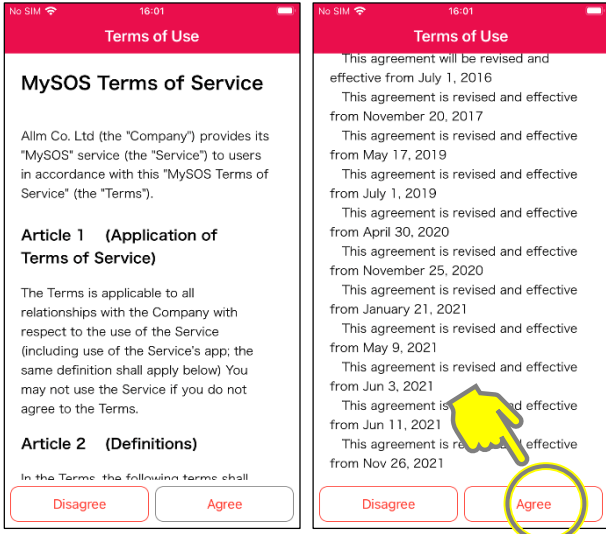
No SIM 16:01

Terms of Use

MySOS Terms of Service

Allm Co. Ltd (the "Company") provides its "MySOS" service (the "Service") to users in accordance with this "MySOS Terms of Service" (the "Terms").

Article 1 (Application of Terms of Service)

The Terms is applicable to all relationships with the Company with respect to the use of the Service (including use of the Service's app; the same definition shall apply below) You may not use the Service if you do not agree to the Terms.

Article 2 (Definitions)

In the Terms, the following terms shall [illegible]

Disagree Agree

No SIM 16:01

Terms of Use

This agreement will be revised and effective from July 1, 2016

This agreement is revised and effective from November 20, 2017

This agreement is revised and effective from May 17, 2019

This agreement is revised and effective from July 1, 2019

This agreement is revised and effective from April 30, 2020

This agreement is revised and effective from November 25, 2020

This agreement is revised and effective from January 21, 2021

This agreement is revised and effective from May 9, 2021

This agreement is revised and effective from Jun 3, 2021

This agreement is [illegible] effective from Jun 11, 2021

This agreement is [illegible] effective from Nov 26, 2021

Disagree Agree